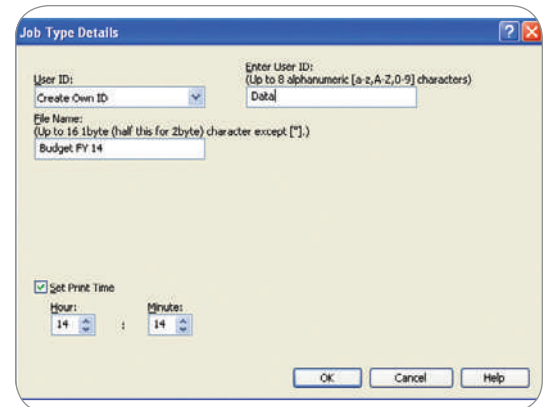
Job Type Details

User ID:
Create Own ID

Enter User ID:
(Up to 8 alphanumeric [a-z,A-Z,0-9] characters)
Data

File Name:
(Up to 16 1byte (half this for 2byte) character except ["].)
Budget FY 14

Set Print Time
Hour:
14
:
Minute:
14

OK
Cancel
Help